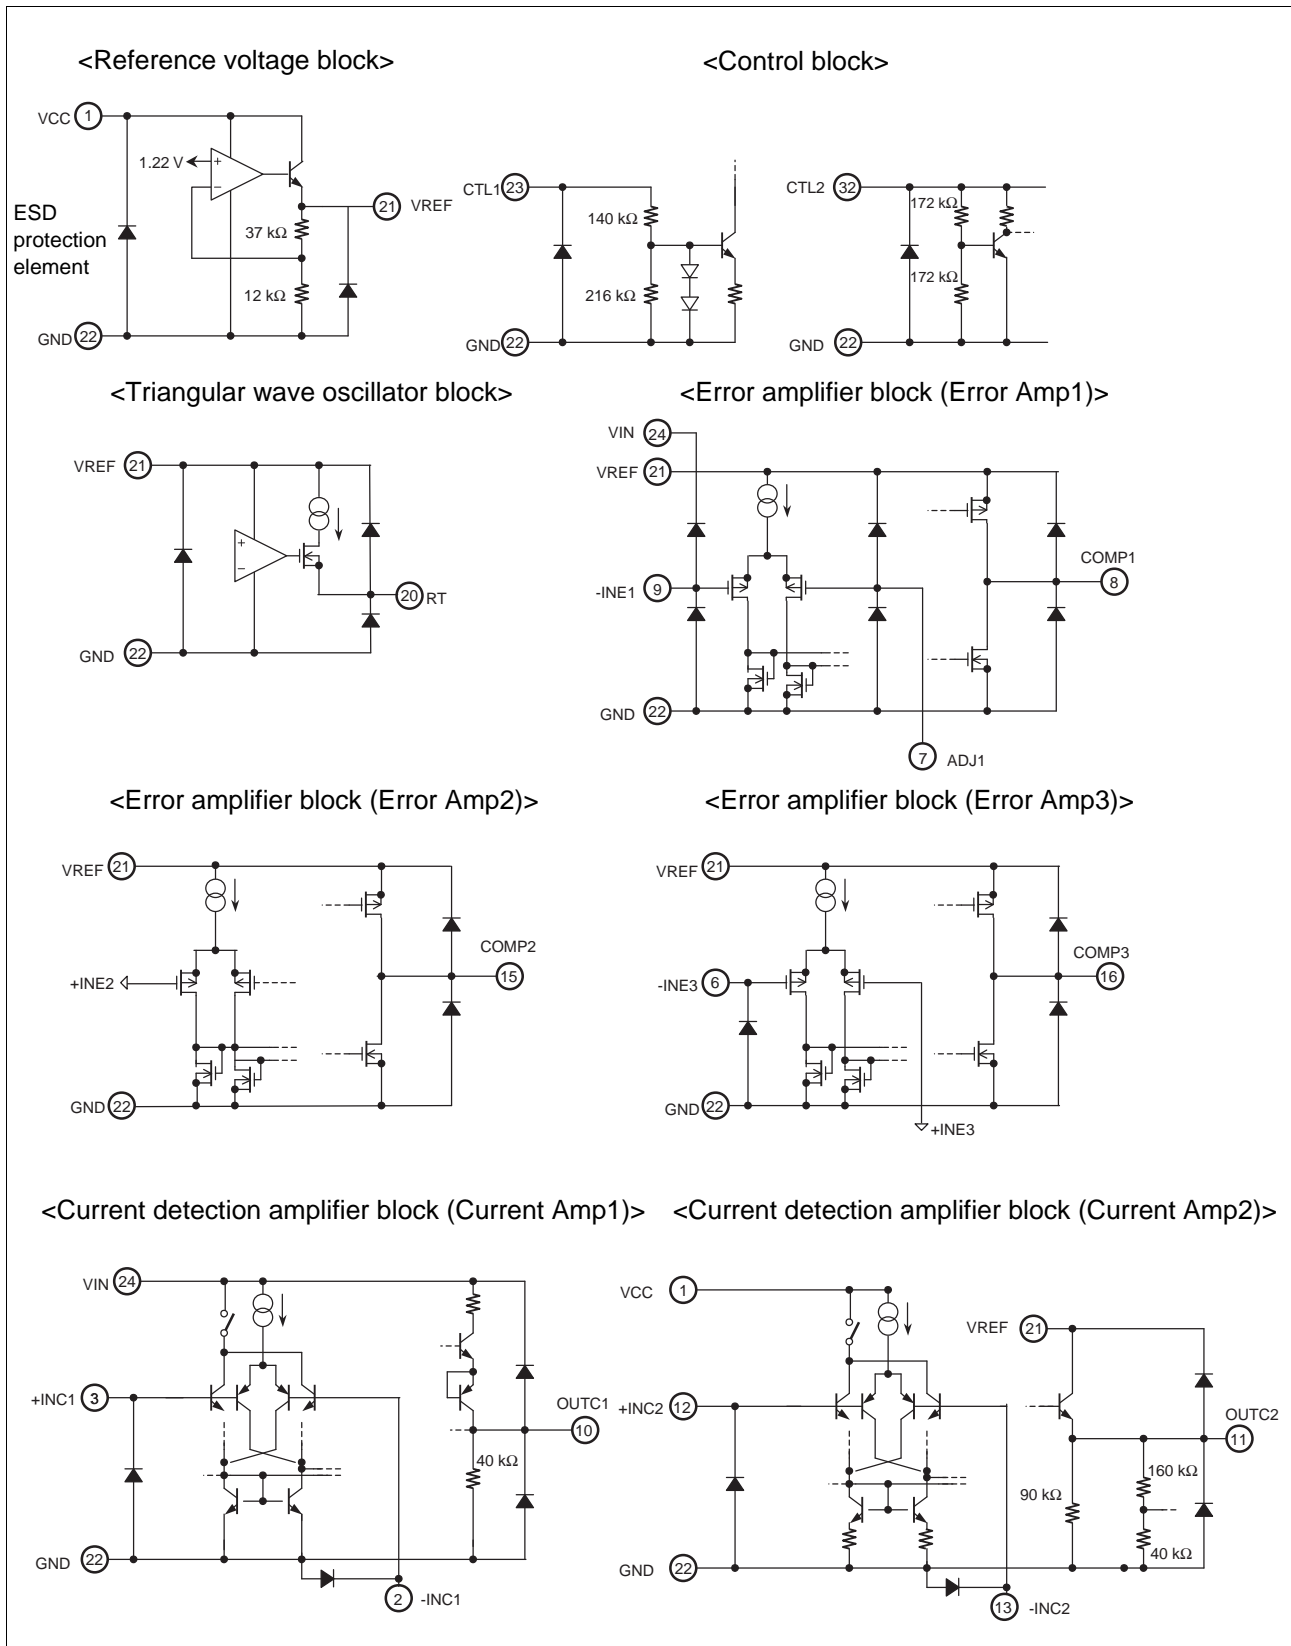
<Reference voltage block>

VCC 1
1.22 V
+
−
21 VREF
ESD protection element
37 kΩ
12 kΩ
GND 22

<Control block>

CTL1 23
140 kΩ
216 kΩ
GND 22

CTL2 32
172 kΩ
172 kΩ
GND 22

<Triangular wave oscillator block>

VREF 21
+
−
20 RT
GND 22

<Error amplifier block (Error Amp1)>

VIN 24
VREF 21
COMP1
8
-INE1 9
GND 22
7 ADJ1

<Error amplifier block (Error Amp2)>

VREF 21
COMP2
15
+INE2
GND 22

<Error amplifier block (Error Amp3)>

VREF 21
COMP3
16
-INE3 6
GND 22
+INE3

<Current detection amplifier block (Current Amp1)>

VIN 24
+INC1 3
OUTC1
10
40 kΩ
GND 22
2 -INC1

<Current detection amplifier block (Current Amp2)>

VCC 1
VREF 21
+INC2 12
OUTC2
11
160 kΩ
90 kΩ
40 kΩ
GND 22
13 -INC2